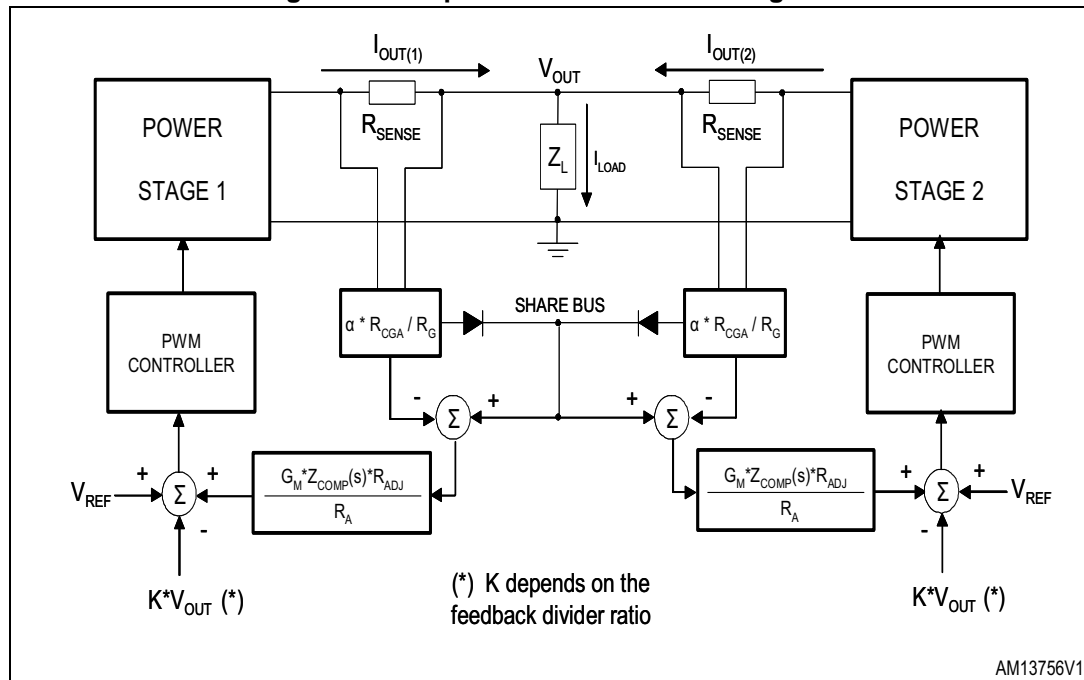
$I_{OUT(1)}$

$V_{OUT}$

$I_{OUT(2)}$

POWER

STAGE 1

$R_{SENSE}$

$Z_L$

$I_{LOAD}$

$R_{SENSE}$

POWER

STAGE 2

PWM CONTROLLER

$\alpha * R_{CGA} / R_G$

SHARE BUS

$\alpha * R_{CGA} / R_G$

PWM CONTROLLER

-

$\Sigma$

+

+

$\Sigma$

-

$V_{REF}$

+

$\Sigma$

+

-

$\frac{G_M * Z_{COMP}(s) * R_{ADJ}}{R_A}$

$\frac{G_M * Z_{COMP}(s) * R_{ADJ}}{R_A}$

+

$\Sigma$

+

-

$V_{REF}$

$K*V_{OUT}$ (*)

(*) K depends on the feedback divider ratio

$K*V_{OUT}$ (*)

AM13756V1